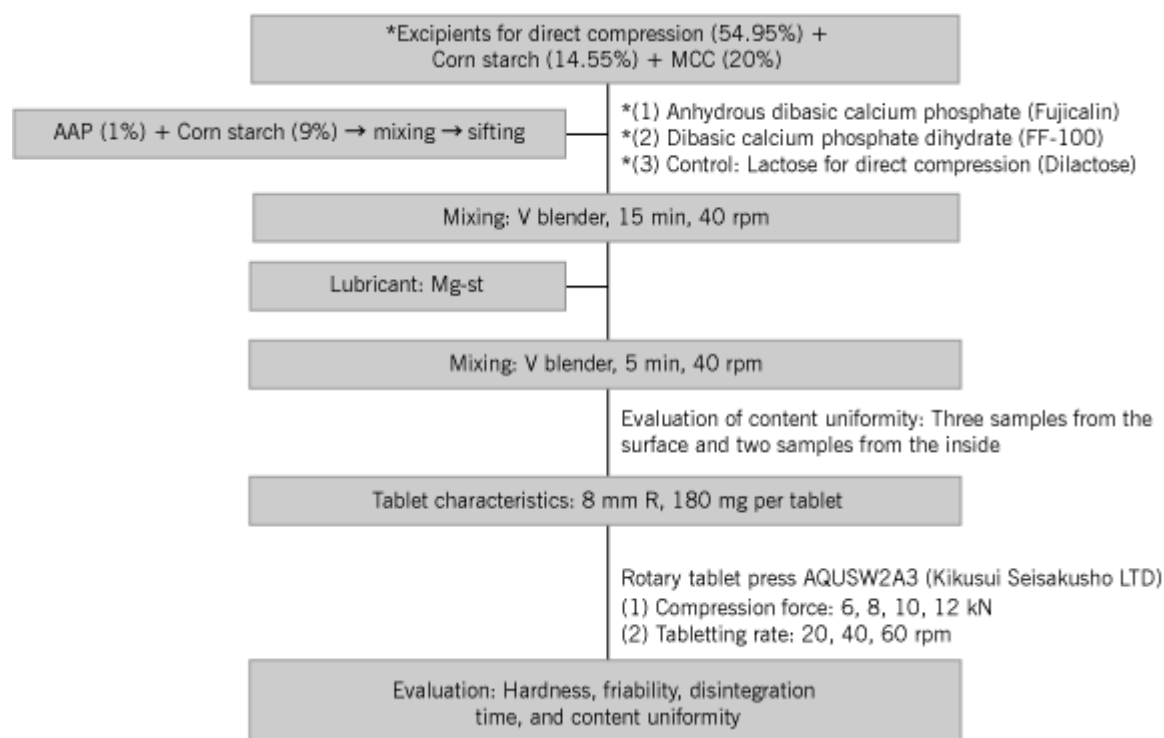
*Excipients for direct compression (54.95%) + Corn starch (14.55%) + MCC (20%)

AAP (1%) + Corn starch (9%) → mixing → sifting

*(1) Anhydrous dibasic calcium phosphate (Fujicalin)
*(2) Dibasic calcium phosphate dihydrate (FF-100)
*(3) Control: Lactose for direct compression (Dilactose)

Mixing: V blender, 15 min, 40 rpm

Lubricant: Mg-st

Mixing: V blender, 5 min, 40 rpm

Evaluation of content uniformity: Three samples from the surface and two samples from the inside

Tablet characteristics: 8 mm R, 180 mg per tablet

Rotary tablet press AQUSW2A3 (Kikusui Seisakusho LTD)
(1) Compression force: 6, 8, 10, 12 kN
(2) Tabletting rate: 20, 40, 60 rpm

Evaluation: Hardness, friability, disintegration time, and content uniformity